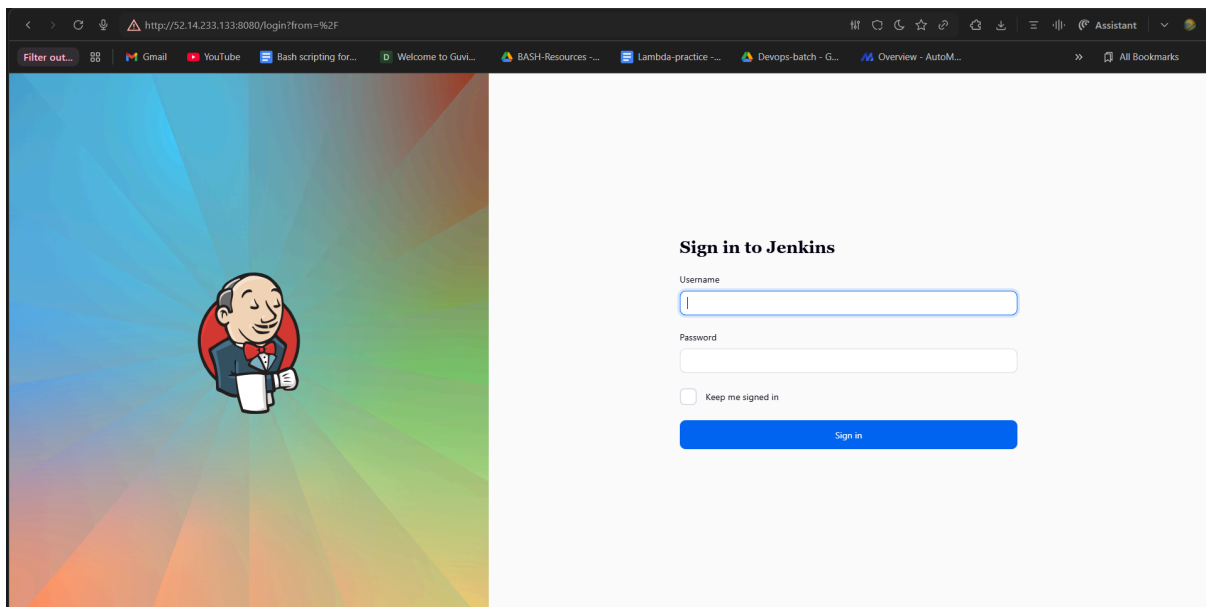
http://52.14.233.133:8080/login?from=%2F

Assistant

Filter out... Gmail YouTube Bash scripting for... Welcome to Guvi... BASH-Resources -... Lambda-practice -... Devops-batch - G... Overview - AutoM... All Bookmarks

Sign in to Jenkins

Username

Password

Keep me signed in

Sign in